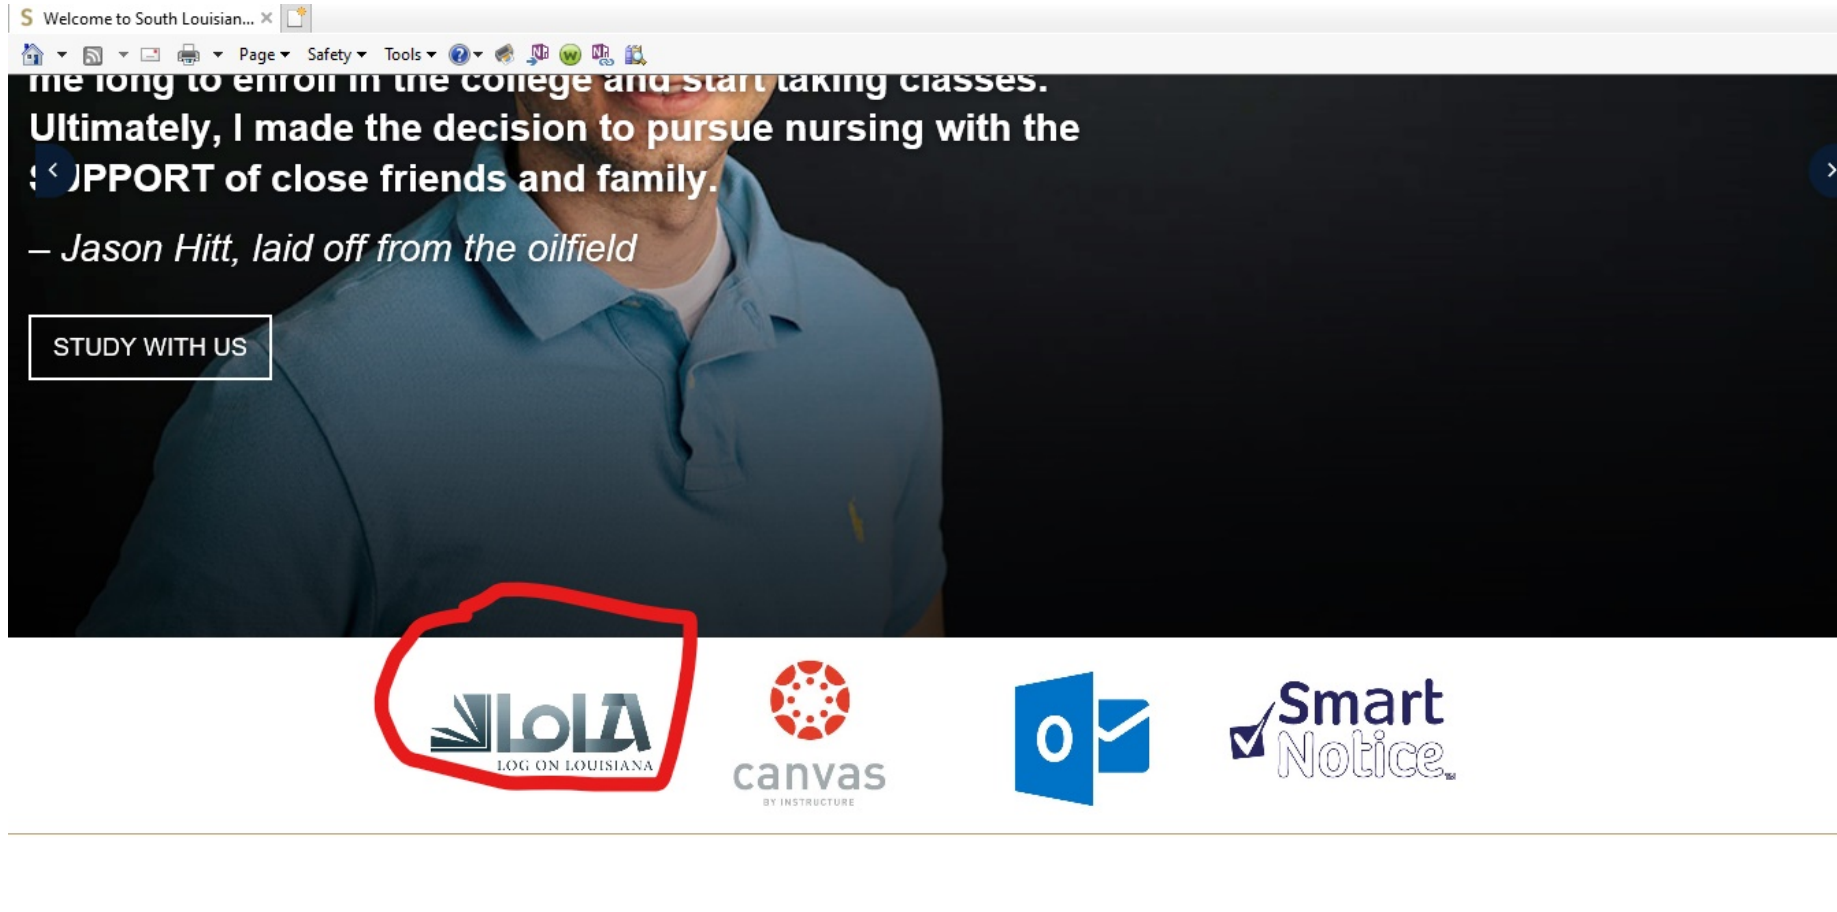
Welcome to South Louisian... ×

Page ▾ Safety ▾ Tools ▾

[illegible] long to enroll in the college and start taking classes. Ultimately, I made the decision to pursue nursing with the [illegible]UPPORT of close friends and family.

– Jason Hitt, laid off from the oilfield

STUDY WITH US

LoLA
LOG ON LOUISIANA

canvas
BY INSTRUCTURE

O

Smart Notice